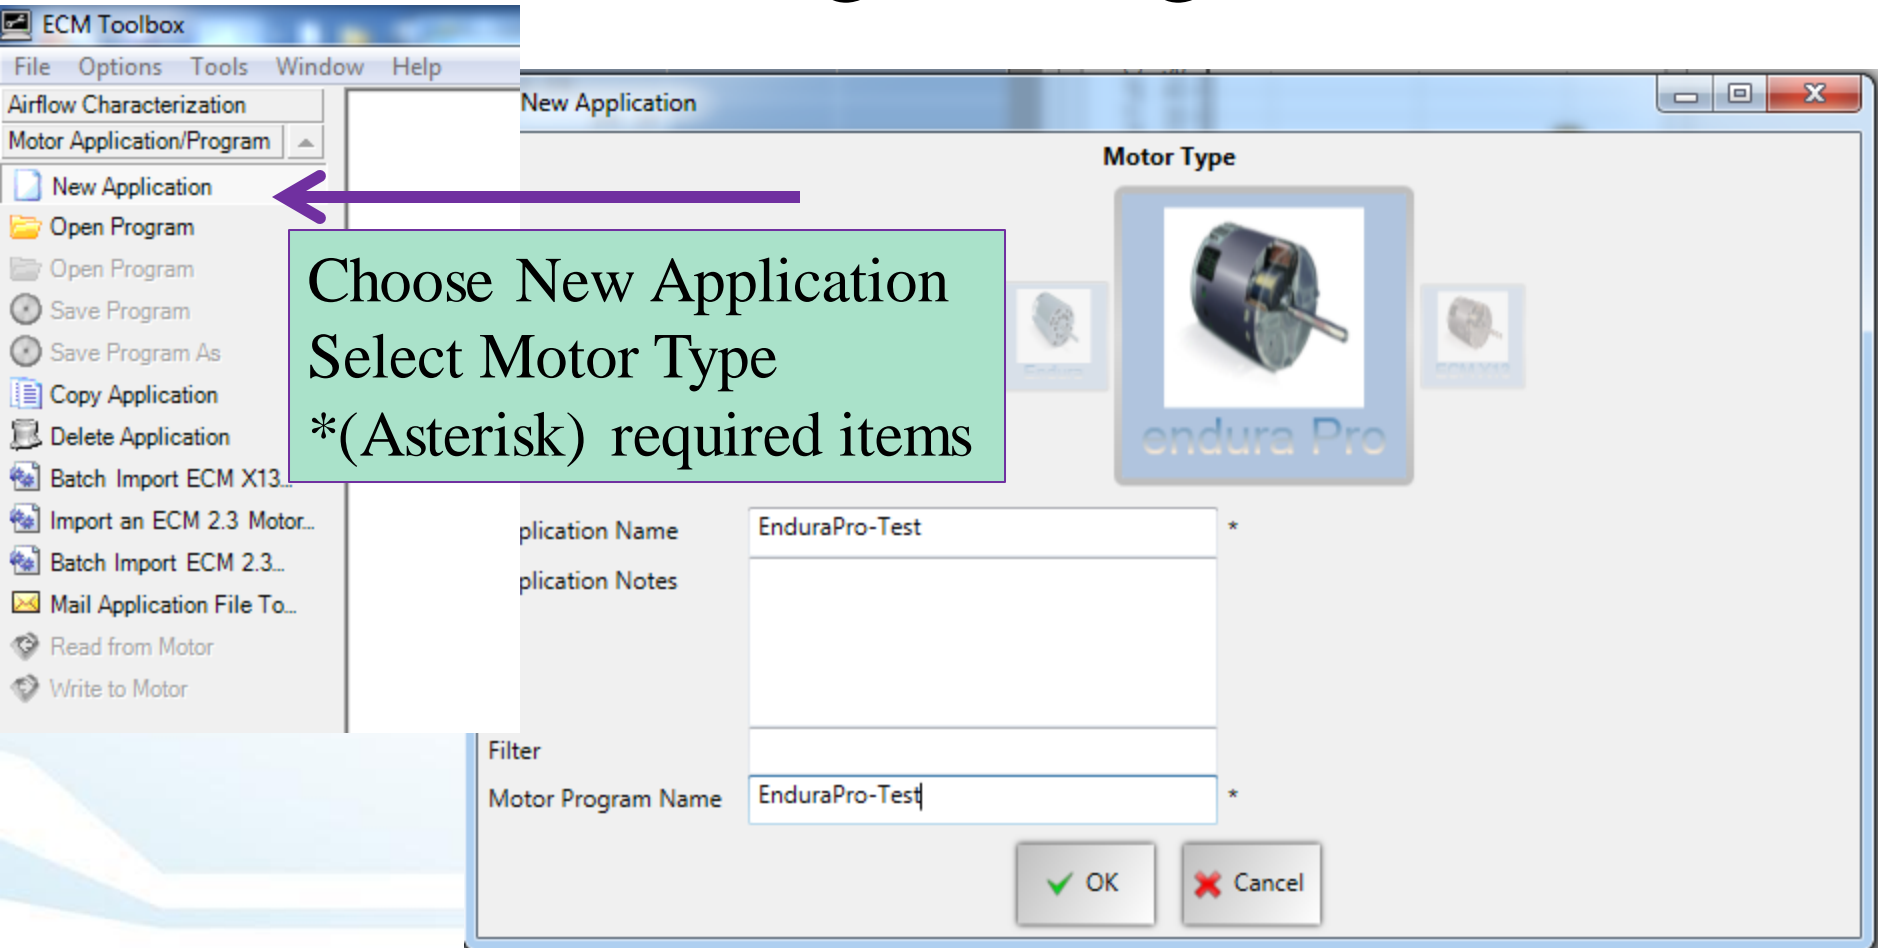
ECM Toolbox
File Options Tools Window Help
Airflow Characterization
Motor Application/Program
New Application
Open Program
Open Program
Save Program
Save Program As
Copy Application
Delete Application
Batch Import ECM X13...
Import an ECM 2.3 Motor...
Batch Import ECM 2.3...
Mail Application File To...
Read from Motor
Write to Motor

New Application
Motor Type
Choose New Application
Select Motor Type
*(Asterisk) required items
endura Pro
plication Name
EnduraPro-Test
*
plication Notes
Filter
Motor Program Name
EnduraPro-Test
*
OK
Cancel